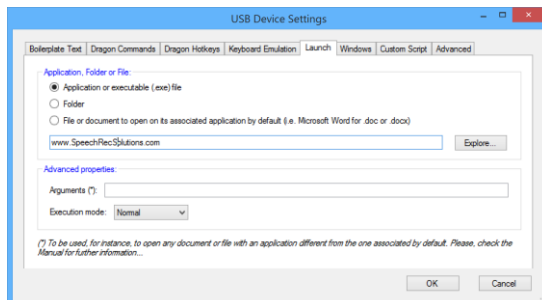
USB Device Settings

Boilerplate Text | Dragon Commands | Dragon Hotkeys | Keyboard Emulation | Launch | Windows | Custom Script | Advanced

Application, Folder or File:

Application or executable (.exe) file

Folder

File or document to open on its associated application by default (i.e. Microsoft Word for .doc or .docx)

www.SpeechRecS|lutions.com

Explore...

Advanced properties:

Arguments (*):

Execution mode: Normal

(*) To be used, for instance, to open any document or file with an application different from the one associated by default. Please, check the Manual for further information...

OK

Cancel